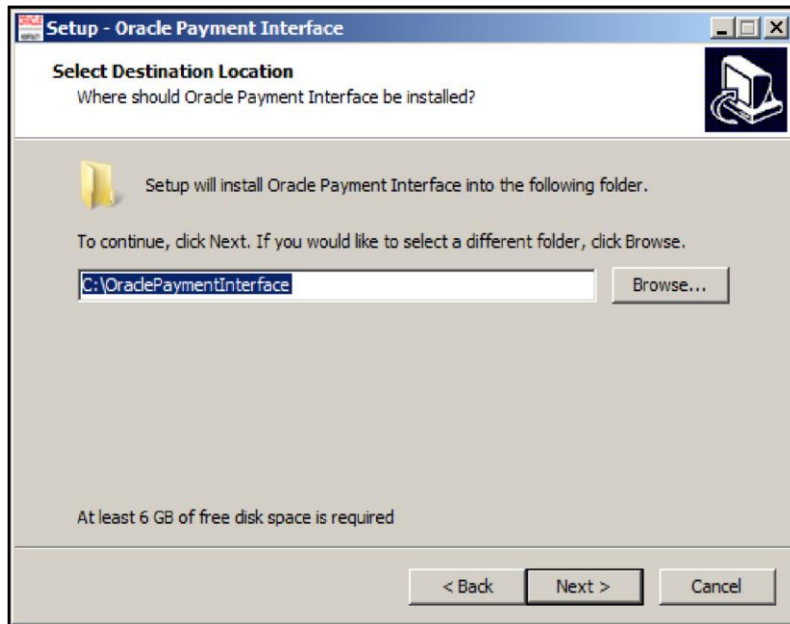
Setup - Oracle Payment Interface

Select Destination Location
Where should Oracle Payment Interface be installed?

Setup will install Oracle Payment Interface into the following folder.

To continue, click Next. If you would like to select a different folder, click Browse.

C:\OraclePaymentInterface

Browse...

At least 6 GB of free disk space is required

< Back
Next >
Cancel